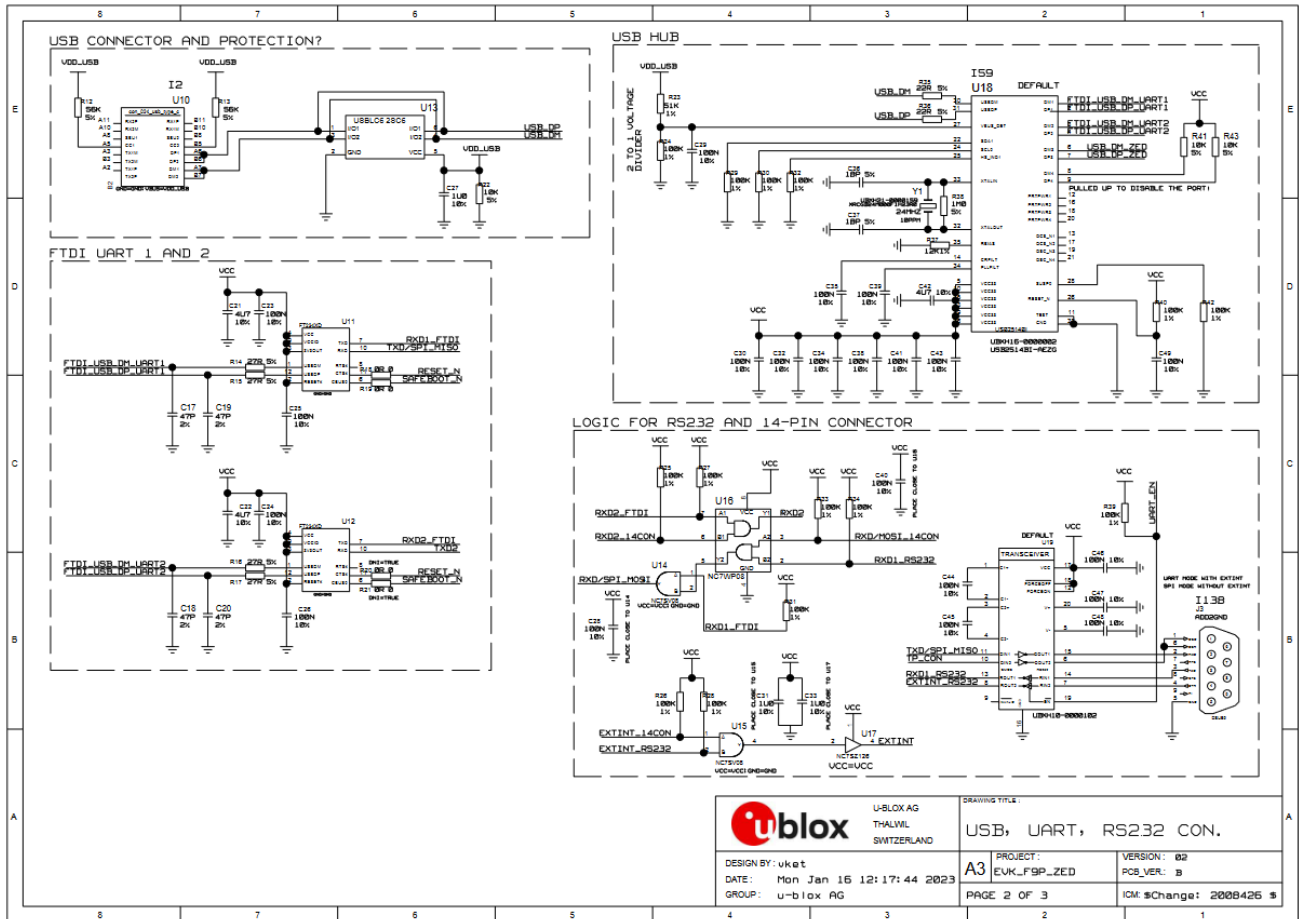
8 7 6 5 4 3 2 1

USB CONNECTOR AND PROTECTION?

VDD_USB
VDD_USB
R12 56K 5%
I2
U10
R13 56K 5%
A11 A10 A5 A8 A3 A2
B11 B10 B5 B8 B3 B2
U13
USBLC6 2SC6
USB_DP
USB_DM
VDD_USB
C27 1U0 10%
R22 10K 5%

USB HUB

VDD_USB
2 TO 1 VOLTAGE DIVIDER
R22 51K 1%
R24 100K 1%
C29 100N 10%
USB_DM
USB_DP
R25 22R 5%
R26 22R 5%
I59
U18
DEFAULT
FTDI_USB_DM_UART1
FTDI_USB_DP_UART1
FTDI_USB_DM_UART2
FTDI_USB_DP_UART2
USB_DM_ZED
USB_DP_ZED
VCC
R41 10K 5%
R43 10K 5%
PULLED UP TO DISABLE THE PORT!
C36 18P 5%
Y1
24MHZ
R38 1M0 5%
C37 18P 5%
R37 12K1 1%
VCC
C35 100N 10%
C39 100N 10%
C42 4U7 10%
R40 100K 1%
R42 100K 1%
C30 100N 10%
C32 100N 10%
C34 100N 10%
C38 100N 10%
C41 100N 10%
C43 100N 10%
UBX18-0000002
USB2514BI-AEZG
C49 100N 10%

FTDI UART 1 AND 2

VCC
C21 4U7 10%
C23 100N 10%
U11
RXD1_FTDI
TXD/SPI_MISO
FTDI_USB_DM_UART1
FTDI_USB_DP_UART1
R14 27R 5%
R15 27R 5%
RESET_N
SAFEBOOT_N
C17 47P 2%
C19 47P 2%
C25 100N 10%

VCC
C22 4U7 10%
C24 100N 10%
U12
RXD2_FTDI
TXD2
FTDI_USB_DM_UART2
FTDI_USB_DP_UART2
R16 27R 5%
R17 27R 5%
RESET_N
SAFEBOOT_N
C18 47P 2%
C20 47P 2%
C26 100N 10%

LOGIC FOR RS232 AND 14-PIN CONNECTOR

VCC VCC
R25 100K 1%
R27 100K 1%
VCC
U16
RXD2_FTDI
RXD2_14CON
RXD2
VCC VCC
R33 100K 1%
R34 100K 1%
C40 100N 10%
PLACE CLOSE TO U16
RXD/MOSI_14CON
RXD1_RS232
U14
RXD/SPI_MOSI
NC7WP08
VCC
R31 100K 1%
C28 100N 10%
PLACE CLOSE TO U14
RXD1_FTDI
VCC
R39 100K 1%
UART_EN
DEFAULT
VCC
U19
TRANSCEIVER
C46 100N 10%
C44 100N 10%
C47 100N 10%
C45 100N 10%
C48 100N 10%
UART MODE WITH EXTINT
SPI MODE WITHOUT EXTINT
I138
J3
ADD2GND
TXD/SPI_MISO
TP_CON
RXD1_RS232
EXTINT_RS232
UBX18-0000182
VCC VCC
R28 100K 1%
R29 100K 1%
C31 1U0 10%
C33 1U0 10%
PLACE CLOSE TO U15
PLACE CLOSE TO U17
EXTINT_14CON
EXTINT_RS232
U15
NC7SV08
VCC
U17
EXTINT
NC7SZ126
VCC=VCC

U-BLOX AG
THALWIL
SWITZERLAND
ublox
DRAWING TITLE :
USB, UART, RS232 CON.
DESIGN BY: vket
DATE: Mon Jan 16 12:17:44 2023
GROUP: u-blox AG
A3
PROJECT:
EVK_F9P_ZED
VERSION: 02
PCB_VER: B
PAGE 2 OF 3
ICM: $Change: 2008426 $

E D C B A